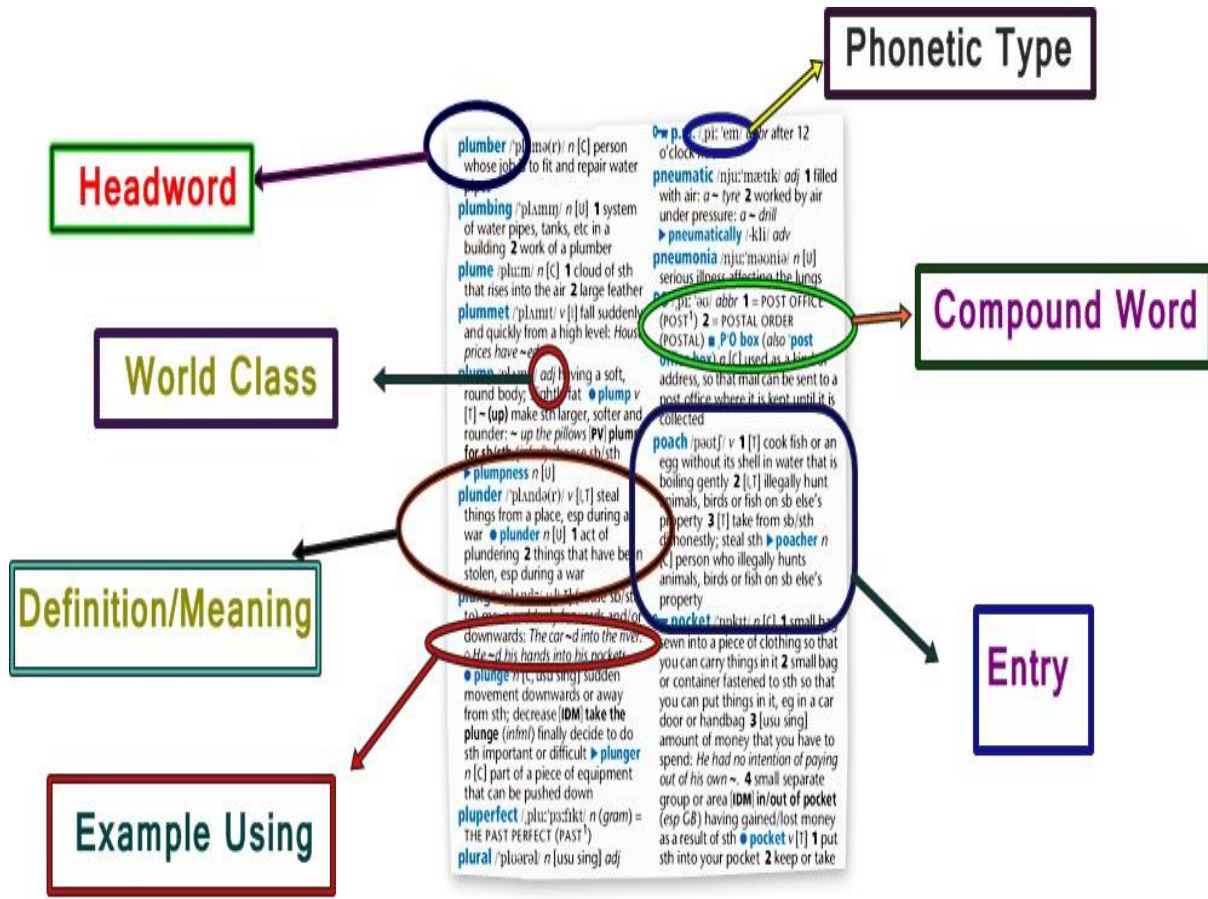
Phonetic Type

Headword

Compound Word

World Class

Definition/Meaning

Entry

Example Using

plumber /ˈplʌmə(r)/ n [C] person whose job is to fit and repair water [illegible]

plumbing /ˈplʌmɪŋ/ n [U] 1 system of water pipes, tanks, etc in a building 2 work of a plumber

plume /pluːm/ n [C] 1 cloud of sth that rises into the air 2 large feather

plummet /ˈplʌmɪt/ v [I] fall suddenly and quickly from a high level: House prices have ~ed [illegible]

plump /plʌmp/ adj having a soft, round body; slightly fat ● plump v [T] ~ (up) make sth larger, softer and rounder: ~ up the pillows [PV] plump for sb/sth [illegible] choose sb/sth ▸ plumpness n [U]

plunder /ˈplʌndə(r)/ v [I,T] steal things from a place, esp during a war ● plunder n [U] 1 act of plundering 2 things that have been stolen, esp during a war

plunge /plʌndʒ/ v [I,T] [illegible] sb/sth to) move suddenly forwards and/or downwards: The car ~d into the river. ◇ He ~d his hands into his pockets. ● plunge n [C, usu sing] sudden movement downwards or away from sth; decrease [IDM] take the plunge (infml) finally decide to do sth important or difficult ▸ plunger n [C] part of a piece of equipment that can be pushed down

pluperfect /ˌpluːˈpɜːfɪkt/ n (gram) = THE PAST PERFECT (PAST¹)

plural /ˈplʊərəl/ n [usu sing] adj

p.m. /ˌpiː ˈem/ abbr after 12 o'clock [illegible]

pneumatic /njuːˈmætɪk/ adj 1 filled with air: a ~ tyre 2 worked by air under pressure: a ~ drill ▸ pneumatically /-kli/ adv

pneumonia /njuːˈməʊniə/ n [U] serious illness affecting the lungs

PO /ˌpiː ˈəʊ/ abbr 1 = POST OFFICE (POST¹) 2 = POSTAL ORDER (POSTAL) ■ ˌPO box (also ˈpost office box) n [C] used as a kind of address, so that mail can be sent to a post office where it is kept until it is collected

poach /pəʊtʃ/ v 1 [T] cook fish or an egg without its shell in water that is boiling gently 2 [I,T] illegally hunt animals, birds or fish on sb else's property 3 [T] take from sb/sth dishonestly; steal sth ▸ poacher n [C] person who illegally hunts animals, birds or fish on sb else's property

pocket /ˈpɒkɪt/ n [C] 1 small bag sewn into a piece of clothing so that you can carry things in it 2 small bag or container fastened to sth so that you can put things in it, eg in a car door or handbag 3 [usu sing] amount of money that you have to spend: He had no intention of paying out of his own ~. 4 small separate group or area [IDM] in/out of pocket (esp GB) having gained/lost money as a result of sth ● pocket v [T] 1 put sth into your pocket 2 keep or take